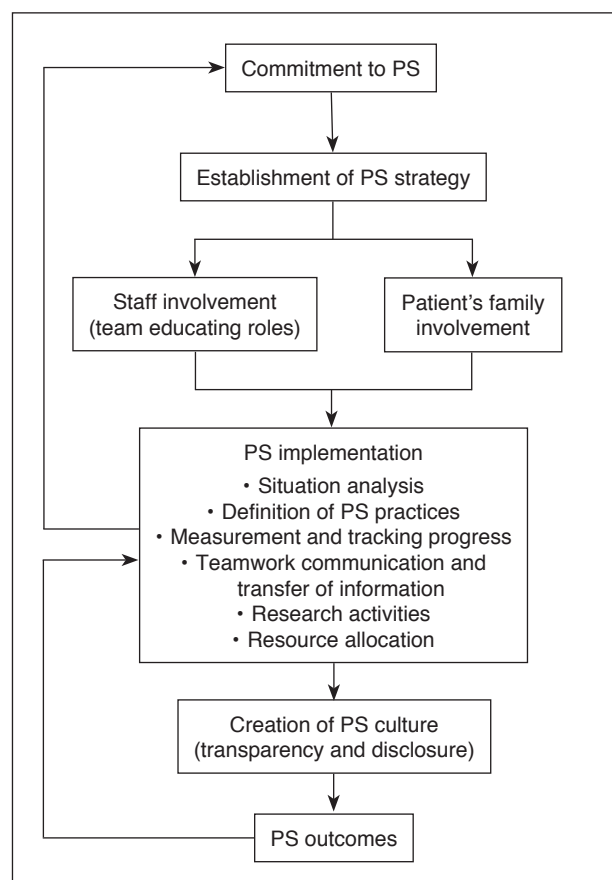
Commitment to PS

Establishment of PS strategy

Staff involvement (team educating roles)

Patient's family involvement

PS implementation
• Situation analysis
• Definition of PS practices
• Measurement and tracking progress
• Teamwork communication and transfer of information
• Research activities
• Resource allocation

Creation of PS culture (transparency and disclosure)

PS outcomes